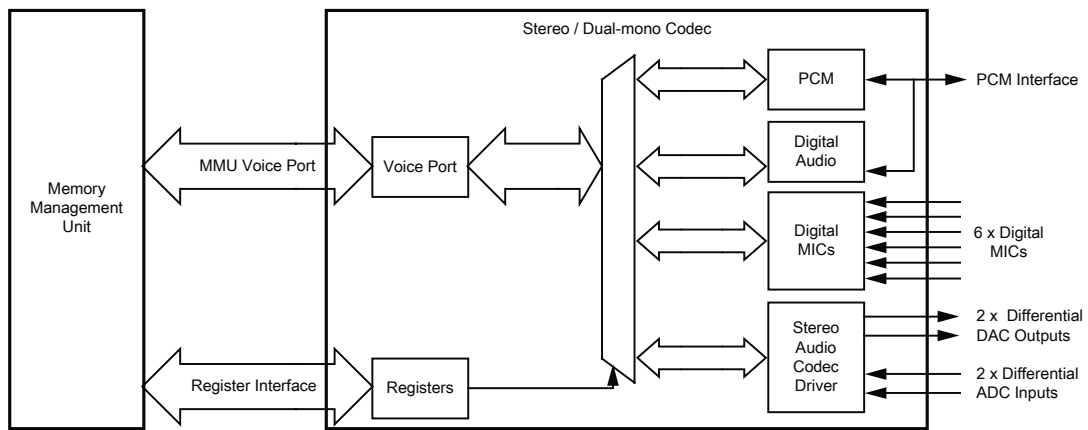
Memory Management Unit

MMU Voice Port

Register Interface

Stereo / Dual-mono Codec

Voice Port

Registers

PCM

Digital Audio

Digital MICs

Stereo Audio Codec Driver

PCM Interface

6 x Digital MICs

2 x Differential DAC Outputs

2 x Differential ADC Inputs